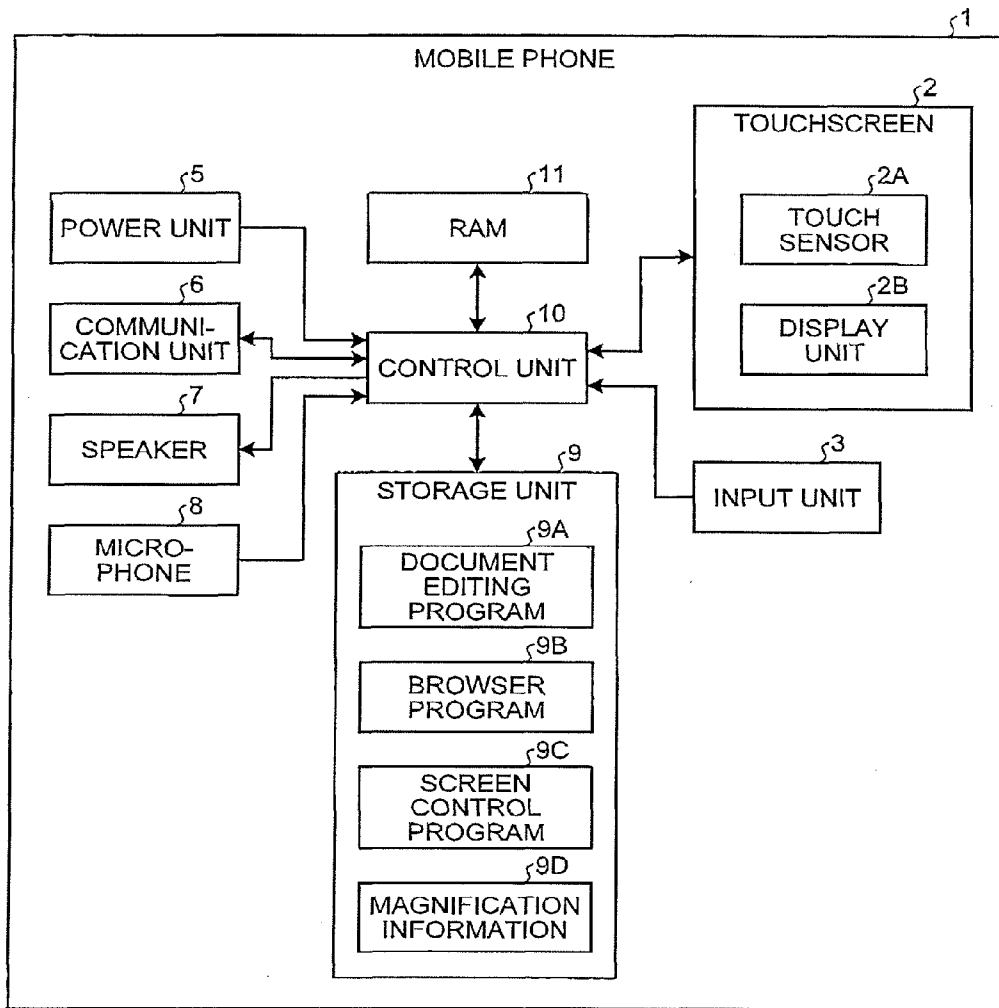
1
MOBILE PHONE
2
TOUCHSCREEN
2A
TOUCH SENSOR
2B
DISPLAY UNIT
5
POWER UNIT
11
RAM
6
COMMUNICATION UNIT
10
CONTROL UNIT
7
SPEAKER
9
STORAGE UNIT
3
INPUT UNIT
8
MICROPHONE
9A
DOCUMENT EDITING PROGRAM
9B
BROWSER PROGRAM
9C
SCREEN CONTROL PROGRAM
9D
MAGNIFICATION INFORMATION